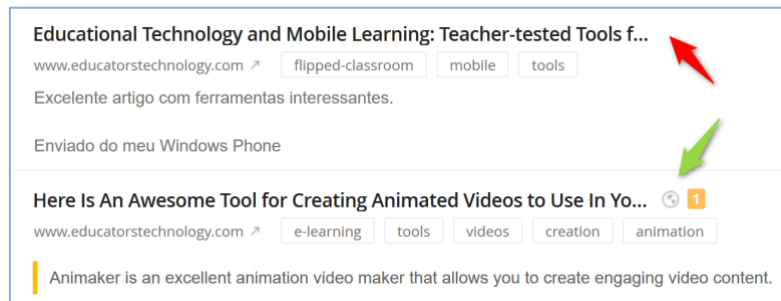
Educational Technology and Mobile Learning: Teacher-tested Tools f...

www.educatorstechnology.com ↗ flipped-classroom mobile tools

Excelente artigo com ferramentas interessantes.

Enviado do meu Windows Phone

Here Is An Awesome Tool for Creating Animated Videos to Use In Yo... 1

www.educatorstechnology.com ↗ e-learning tools videos creation animation

Animaker is an excellent animation video maker that allows you to create engaging video content.